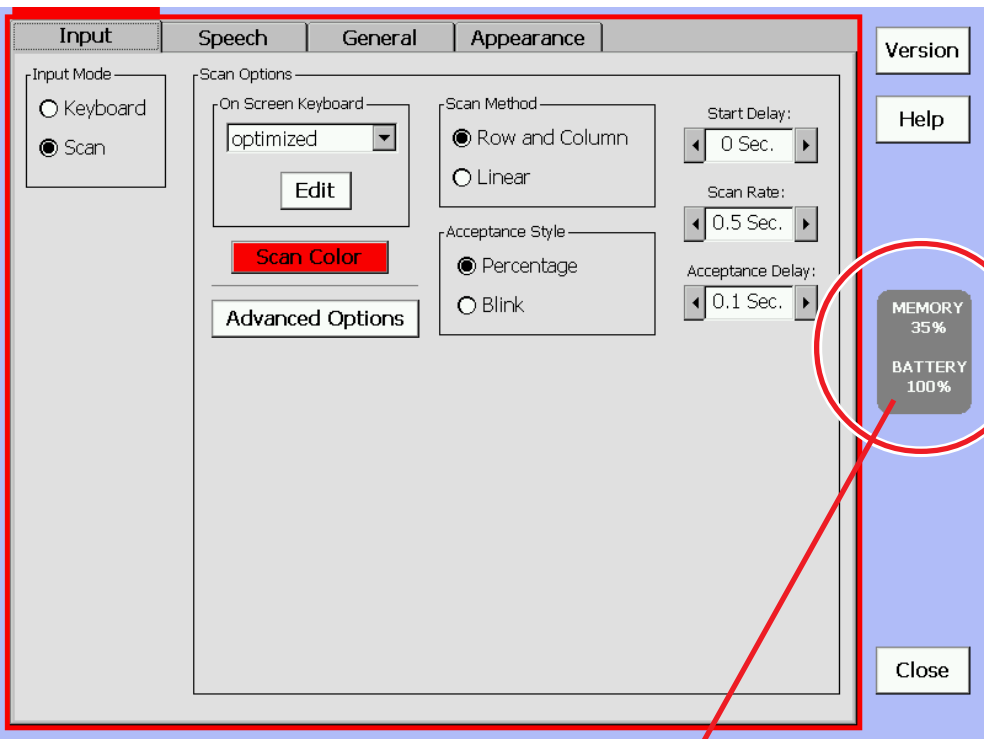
Input
Speech
General
Appearance

Version
Help

Input Mode
Keyboard
Scan

Scan Options
On Screen Keyboard
optimized
Edit
Scan Color
Advanced Options

Scan Method
Row and Column
Linear

Acceptance Style
Percentage
Blink

Start Delay:
0 Sec.
Scan Rate:
0.5 Sec.
Acceptance Delay:
0.1 Sec.

MEMORY
35%
BATTERY
100%

Close